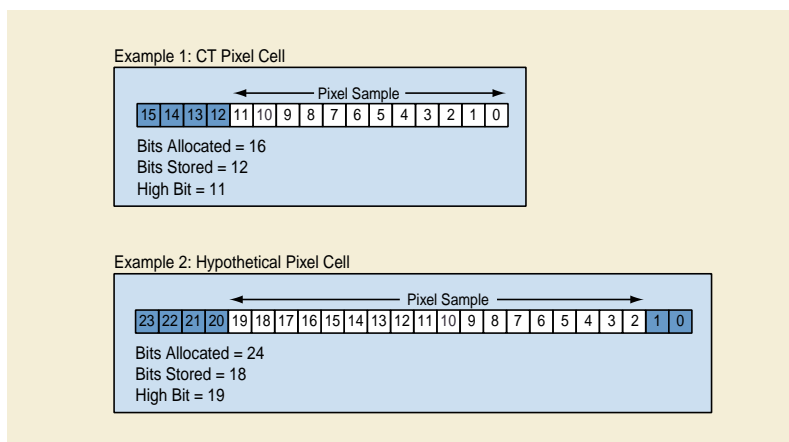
Example 1: CT Pixel Cell

Pixel Sample

| 15 | 14 | 13 | 12 | 11 | 10 | 9 | 8 | 7 | 6 | 5 | 4 | 3 | 2 | 1 | 0 |
|---|---|---|---|---|---|---|---|---|---|---|---|---|---|---|---|

Bits Allocated = 16
Bits Stored = 12
High Bit = 11

Example 2: Hypothetical Pixel Cell

Pixel Sample

| 23 | 22 | 21 | 20 | 19 | 18 | 17 | 16 | 15 | 14 | 13 | 12 | 11 | 10 | 9 | 8 | 7 | 6 | 5 | 4 | 3 | 2 | 1 | 0 |
|---|---|---|---|---|---|---|---|---|---|---|---|---|---|---|---|---|---|---|---|---|---|---|---|

Bits Allocated = 24
Bits Stored = 18
High Bit = 19